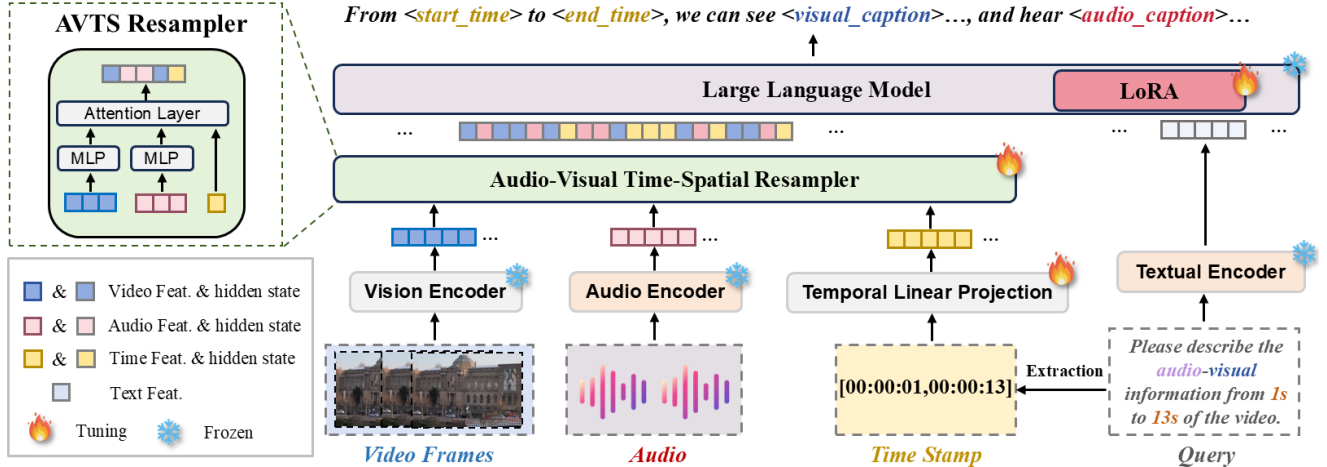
AVTS Resampler

Attention Layer

MLP

MLP

From <start_time> to <end_time>, we can see <visual_caption>…, and hear <audio_caption>…

Large Language Model

LoRA

…

…

…

…

Audio-Visual Time-Spatial Resampler

…

…

…

Vision Encoder

Audio Encoder

Temporal Linear Projection

Textual Encoder

[00:00:01,00:00:13]

Extraction

Please describe the audio-visual information from 1s to 13s of the video.

Video Frames

Audio

Time Stamp

Query

& Video Feat. & hidden state

& Audio Feat. & hidden state

& Time Feat. & hidden state

Text Feat.

Tuning

Frozen